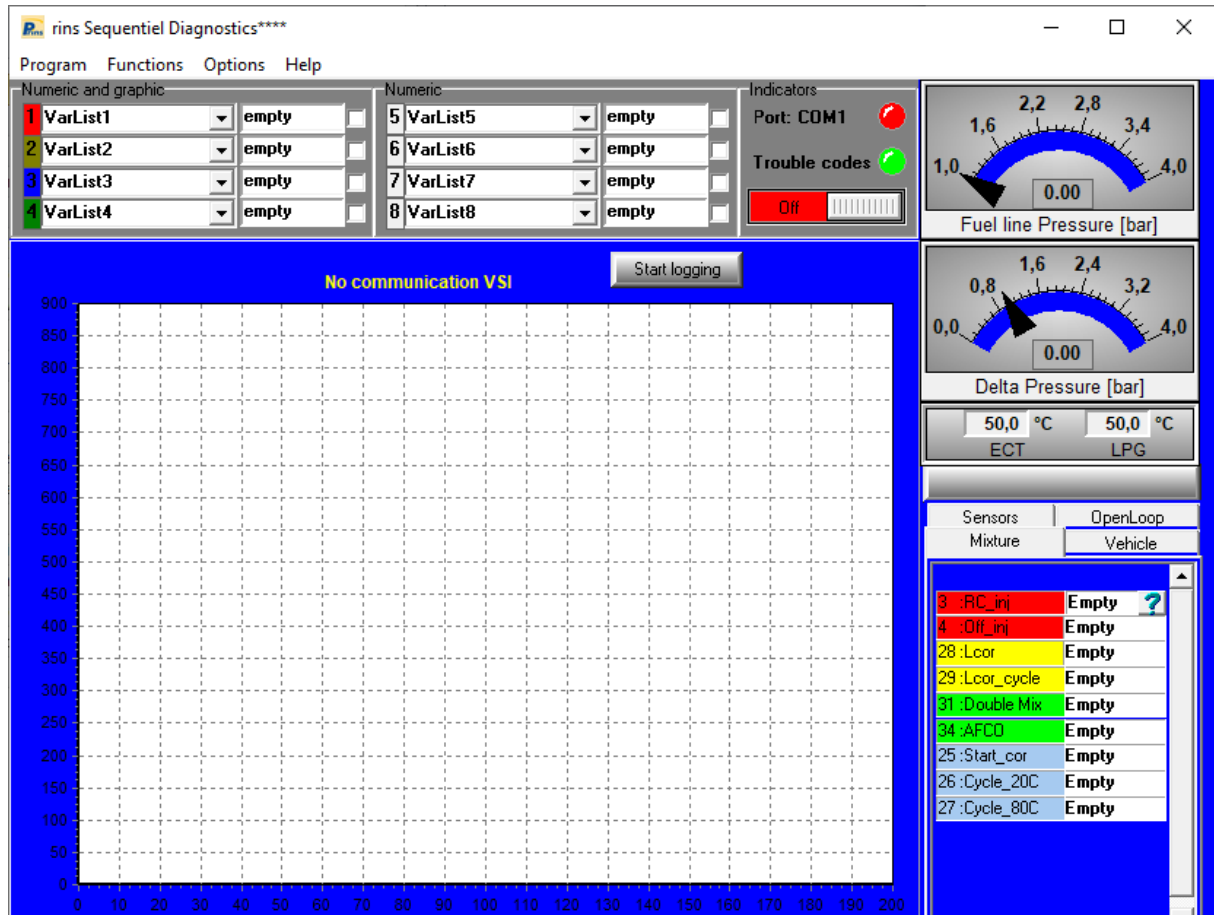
Prins rins Sequentiel Diagnostics****

Program Functions Options Help

Numeric and graphic
1 VarList1 empty
2 VarList2 empty
3 VarList3 empty
4 VarList4 empty

Numeric
5 VarList5 empty
6 VarList6 empty
7 VarList7 empty
8 VarList8 empty

Indicators
Port: COM1
Trouble codes
Off

1,0 1,6 2,2 2,8 3,4 4,0
0.00
Fuel line Pressure [bar]

0,0 0,8 1,6 2,4 3,2 4,0
0.00
Delta Pressure [bar]

50,0 °C 50,0 °C
ECT LPG

Start logging
No communication VSI

900 850 800 750 700 650 600 550 500 450 400 350 300 250 200 150 100 50 0

0 10 20 30 40 50 60 70 80 90 100 110 120 130 140 150 160 170 180 190 200

Sensors OpenLoop
Mixture Vehicle

| | |
|---|---|
| 3 :RC_inj | Empty |
| 4 :Off_inj | Empty |
| 28 :Lcor | Empty |
| 29 :Lcor_cycle | Empty |
| 31 :Double Mix | Empty |
| 34 :AFCO | Empty |
| 25 :Start_cor | Empty |
| 26 :Cycle_20C | Empty |
| 27 :Cycle_80C | Empty |